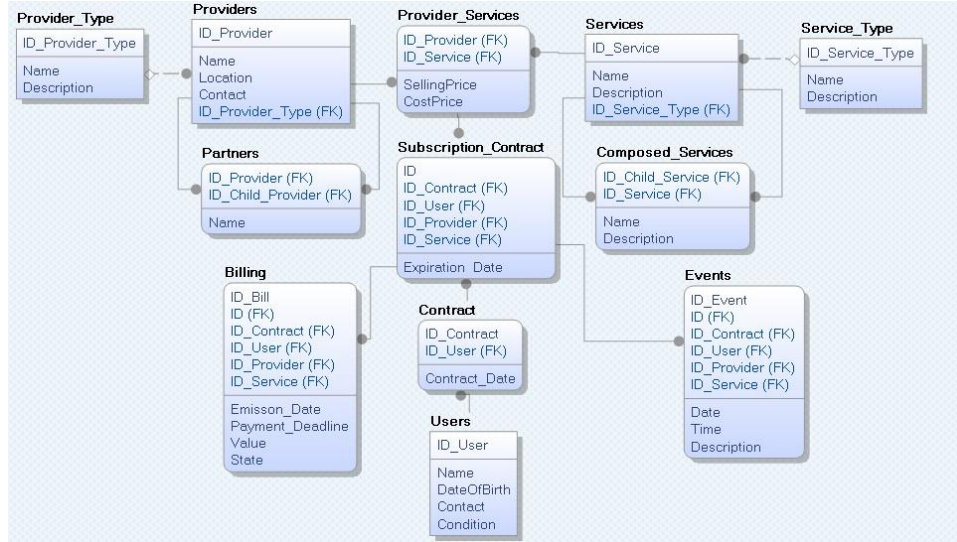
Provider_Type
ID_Provider_Type
Name
Description

Providers
ID_Provider
Name
Location
Contact
ID_Provider_Type (FK)

Provider_Services
ID_Provider (FK)
ID_Service (FK)
SellingPrice
CostPrice

Services
ID_Service
Name
Description
ID_Service_Type (FK)

Service_Type
ID_Service_Type
Name
Description

Partners
ID_Provider (FK)
ID_Child_Provider (FK)
Name

Subscription_Contract
ID
ID_Contract (FK)
ID_User (FK)
ID_Provider (FK)
ID_Service (FK)
Expiration Date

Composed_Services
ID_Child_Service (FK)
ID_Service (FK)
Name
Description

Billing
ID_Bill
ID (FK)
ID_Contract (FK)
ID_User (FK)
ID_Provider (FK)
ID_Service (FK)
Emisson_Date
Payment_Deadline
Value
State

Contract
ID_Contract
ID_User (FK)
Contract_Date

Events
ID_Event
ID (FK)
ID_Contract (FK)
ID_User (FK)
ID_Provider (FK)
ID_Service (FK)
Date
Time
Description

Users
ID_User
Name
DateOfBirth
Contact
Condition